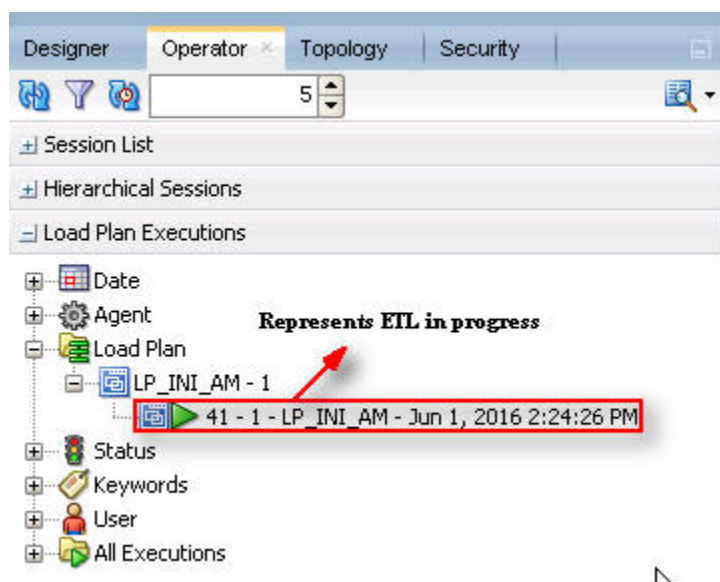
Designer | Operator × | Topology | Security

5

Session List

Hierarchical Sessions

Load Plan Executions

Date

Agent

Represents ETL in progress

Load Plan

LP_INI_AM - 1

41 - 1 - LP_INI_AM - Jun 1, 2016 2:24:26 PM

Status

Keywords

User

All Executions